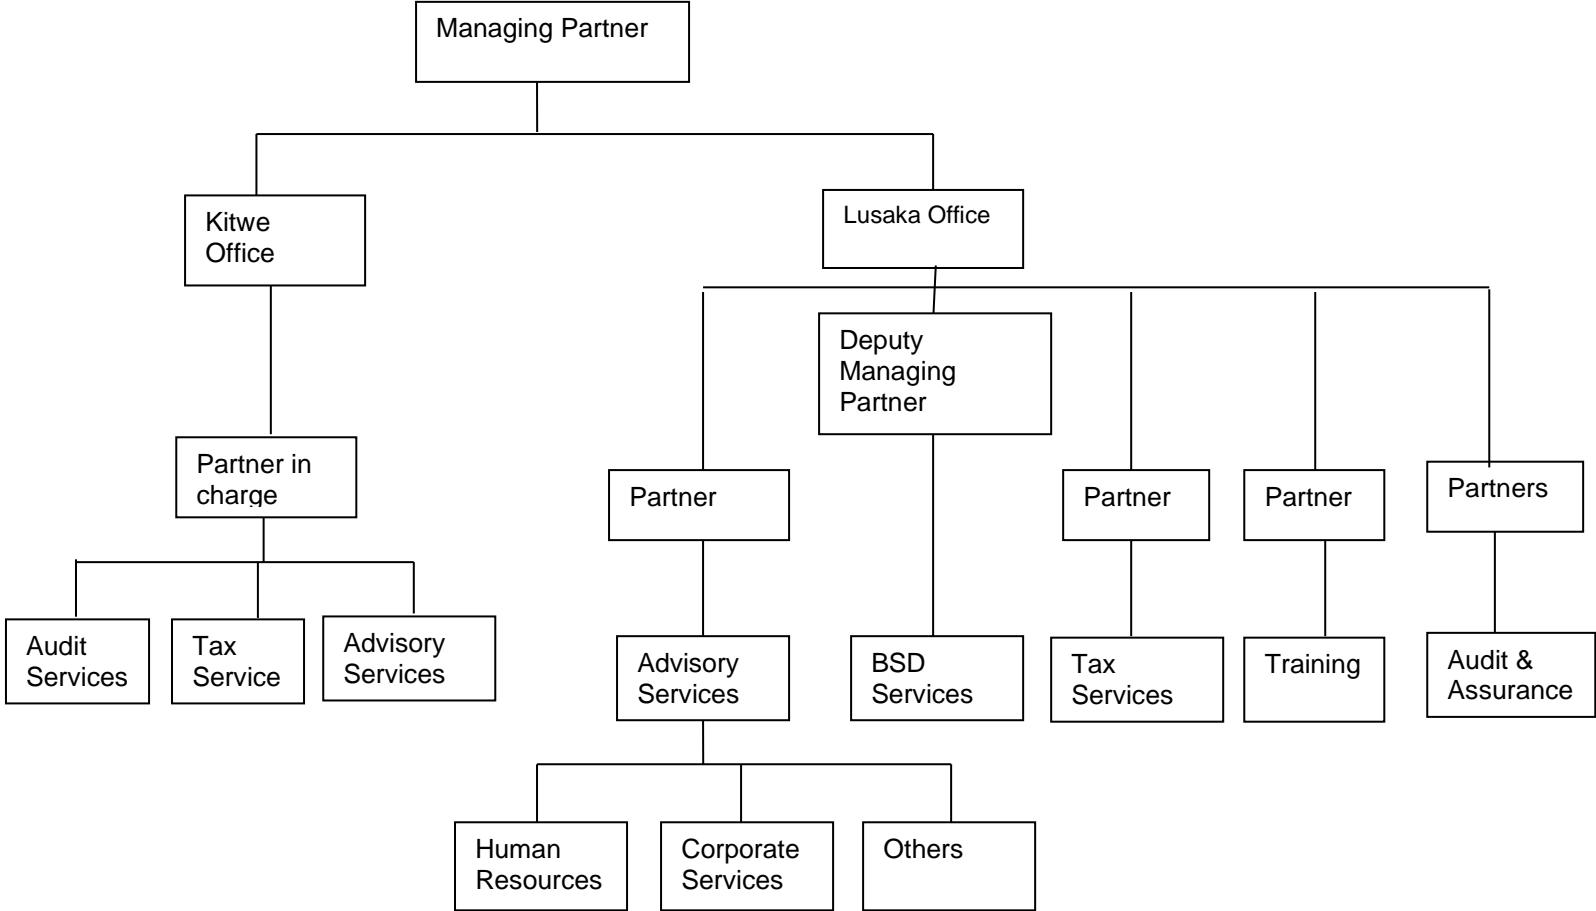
Managing Partner

Kitwe Office

Lusaka Office

Deputy Managing Partner

Partner in charge

Partner

Partner

Partner

Partners

Audit Services

Tax Service

Advisory Services

Advisory Services

BSD Services

Tax Services

Training

Audit & Assurance

Human Resources

Corporate Services

Others